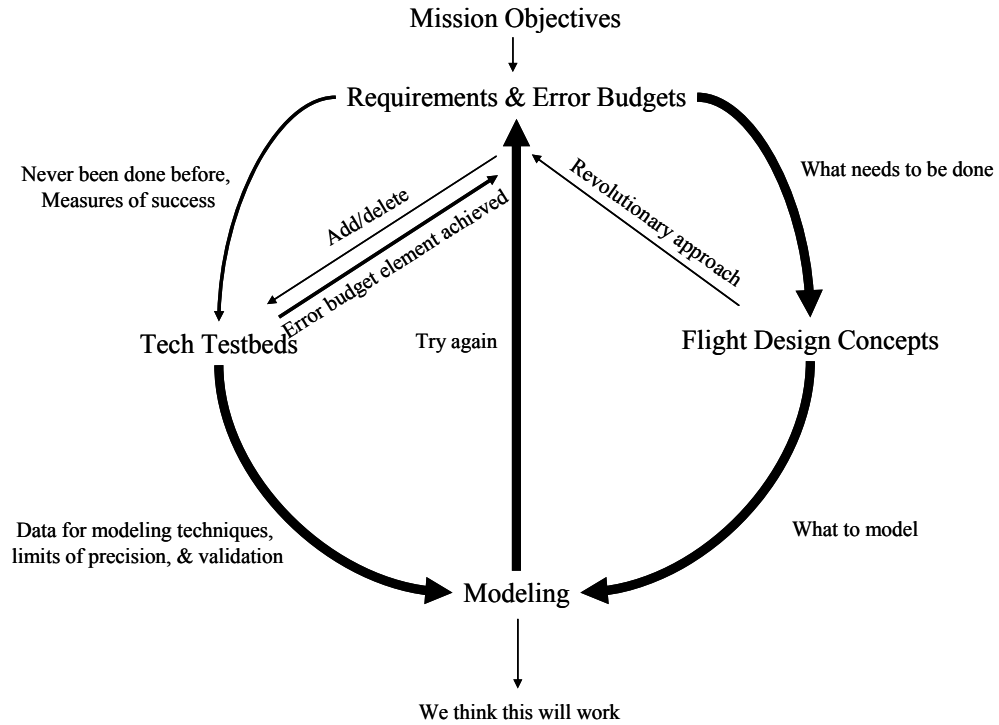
Mission Objectives

Requirements & Error Budgets

Never been done before, Measures of success

Add/delete

Error budget element achieved

Revolutionary approach

What needs to be done

Tech Testbeds

Try again

Flight Design Concepts

Data for modeling techniques, limits of precision, & validation

What to model

Modeling

We think this will work